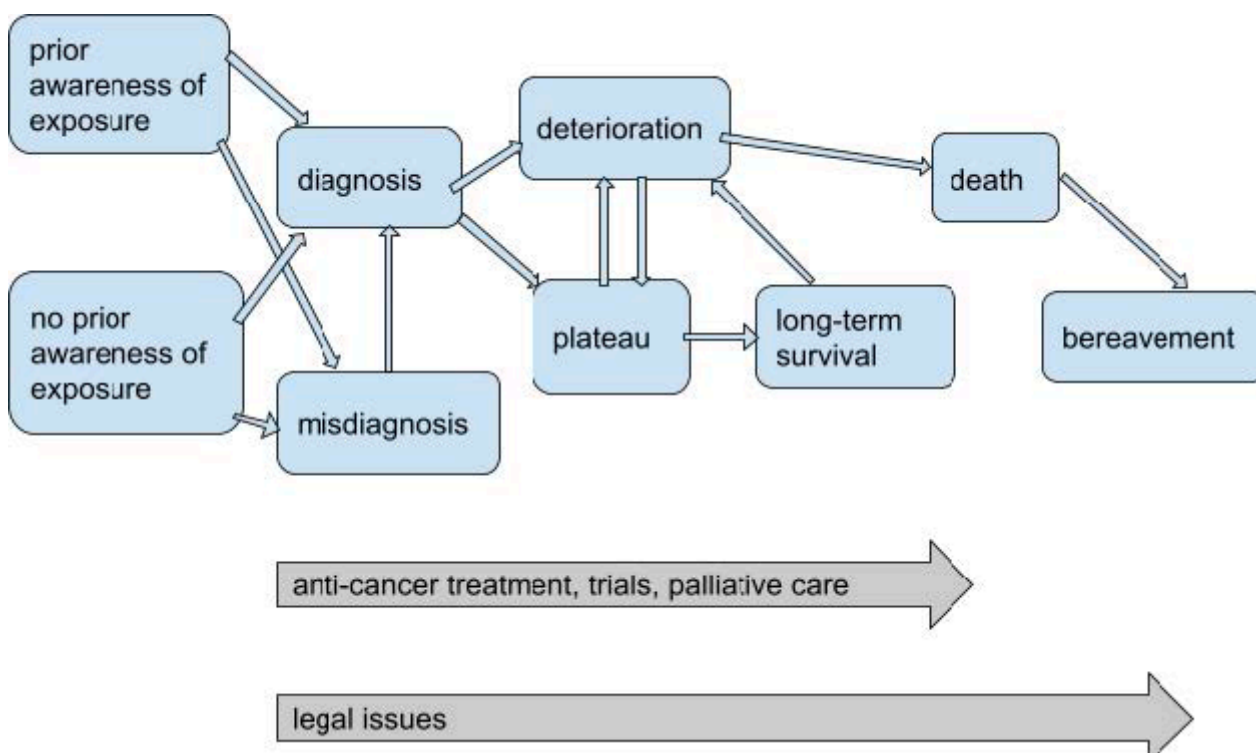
prior awareness of exposure

no prior awareness of exposure

diagnosis

misdiagnosis

deterioration

plateau

long-term survival

death

bereavement

anti-cancer treatment, trials, palliative care

legal issues